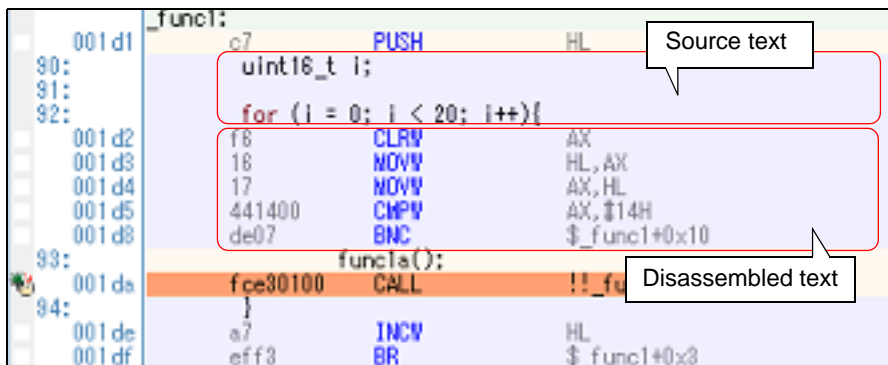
_func1:
001d1 c7 PUSH HL
90: uint16_t i;
91:
92: for (i = 0; i < 20; i++){
001d2 f6 CLRW AX
001d3 16 MOVW HL,AX
001d4 17 MOVW AX,HL
001d5 441400 CMPW AX,#14H
001d8 de07 BNC $_func1+0x10
93: func1a();
001da fce30100 CALL !!_fu
94: }
001de a7 INCW HL
001df eff3 BR $_func1+0x3

Source text

Disassembled text